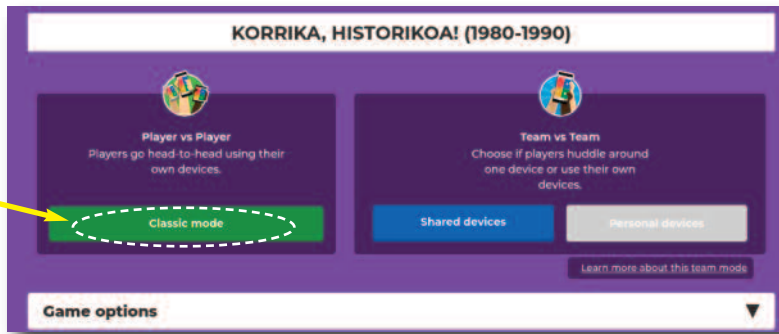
KORRIKA, HISTORIKOA! (1980-1990)

Player vs Player
Players go head-to-head using their own devices.

Classic mode

Team vs Team
Choose if players huddle around one device or use their own devices.

Shared devices

Personal devices

Learn more about this team mode

Game options